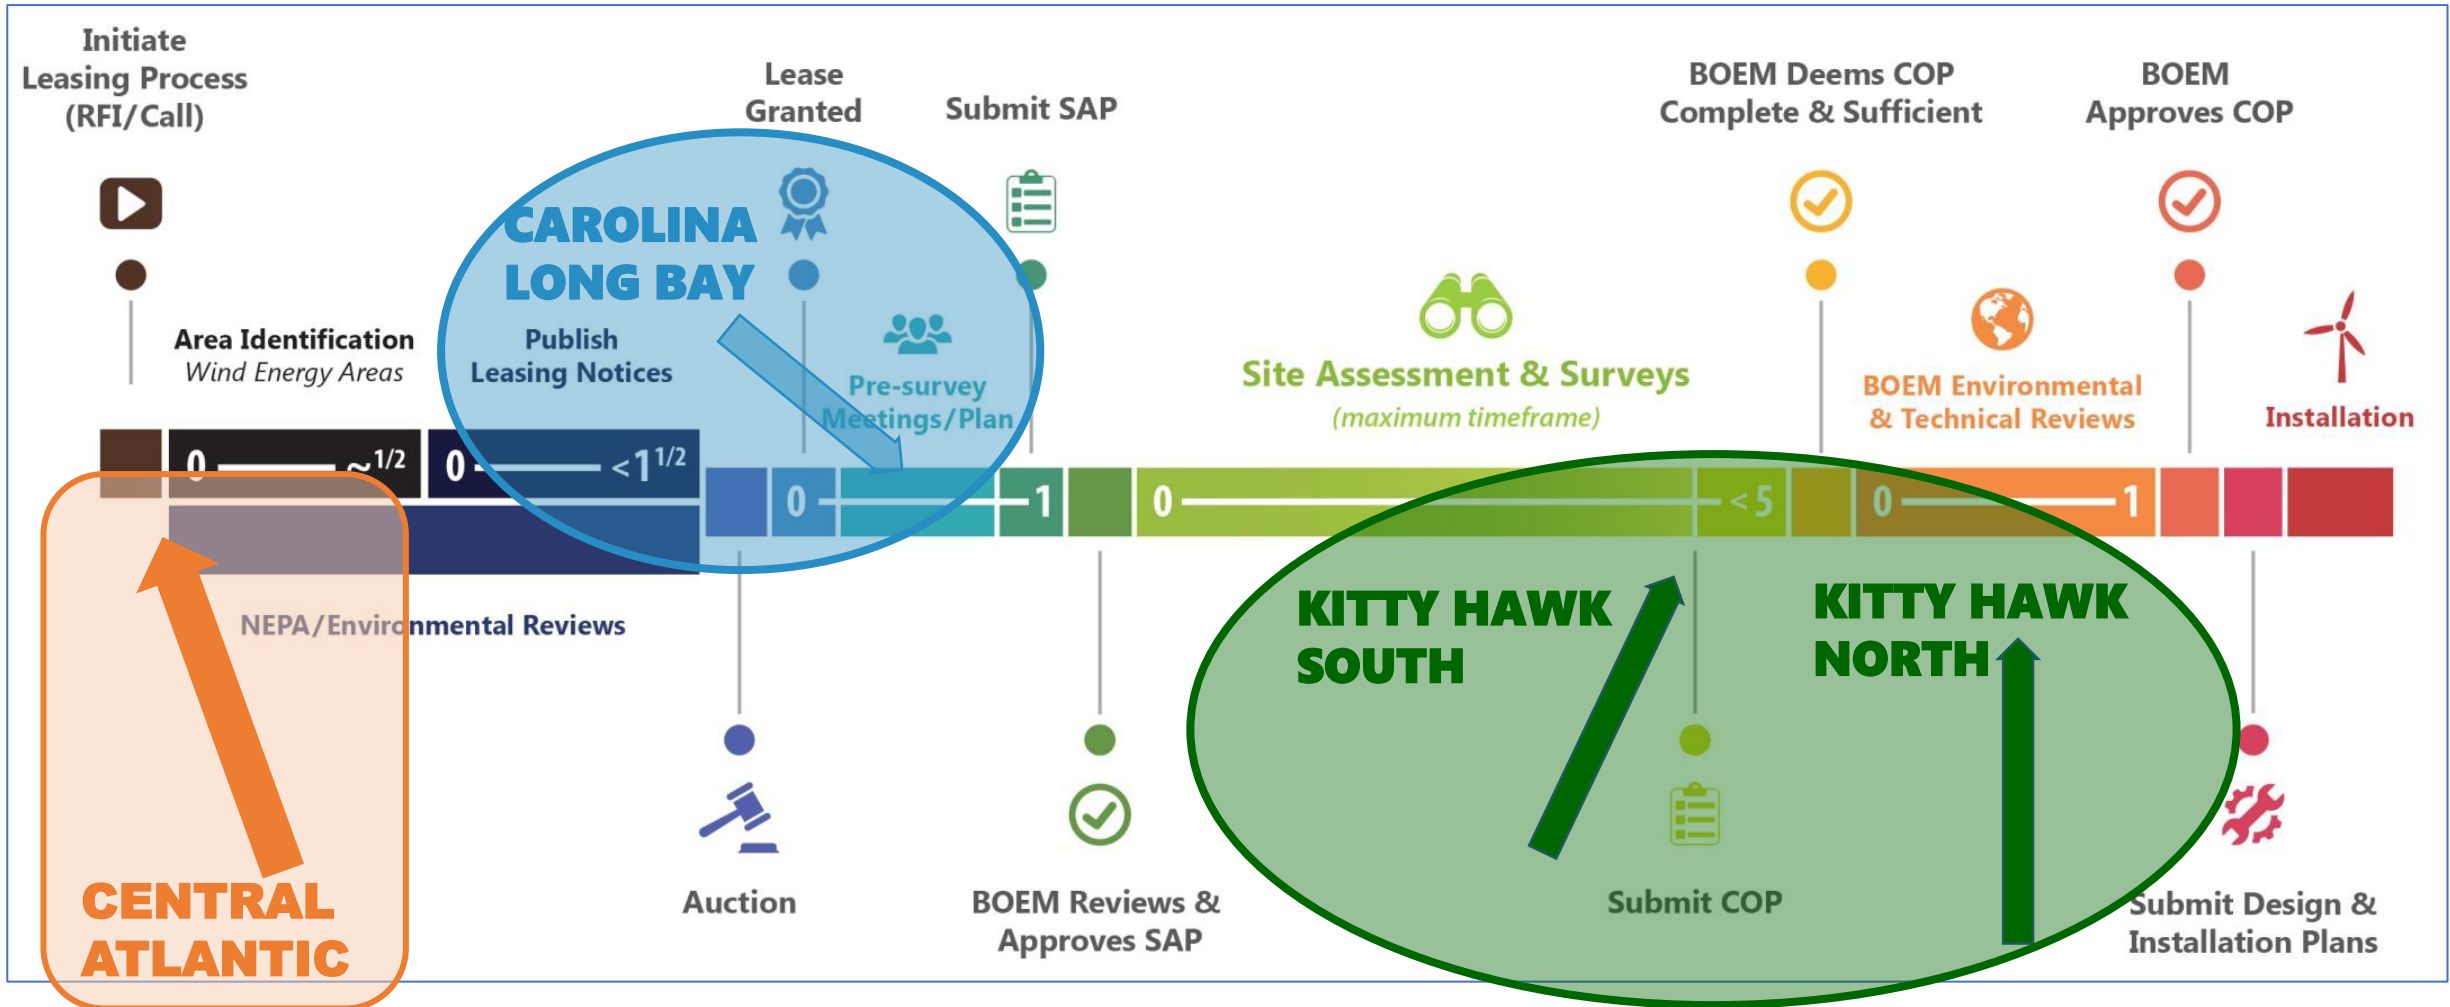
Initiate Leasing Process (RFI/Call)

Lease Granted

Submit SAP

BOEM Deems COP Complete & Sufficient

BOEM Approves COP

CAROLINA LONG BAY

Area Identification
*Wind Energy Areas*

Publish Leasing Notices

Pre-survey Meetings/Plan

Site Assessment & Surveys
*(maximum timeframe)*

BOEM Environmental & Technical Reviews

Installation

0 ~$^{1/2}$

0 <$1^{1/2}$

0 1

0 <5

0 1

NEPA/Environmental Reviews

KITTY HAWK SOUTH

KITTY HAWK NORTH

Auction

BOEM Reviews & Approves SAP

Submit COP

Submit Design & Installation Plans

CENTRAL ATLANTIC